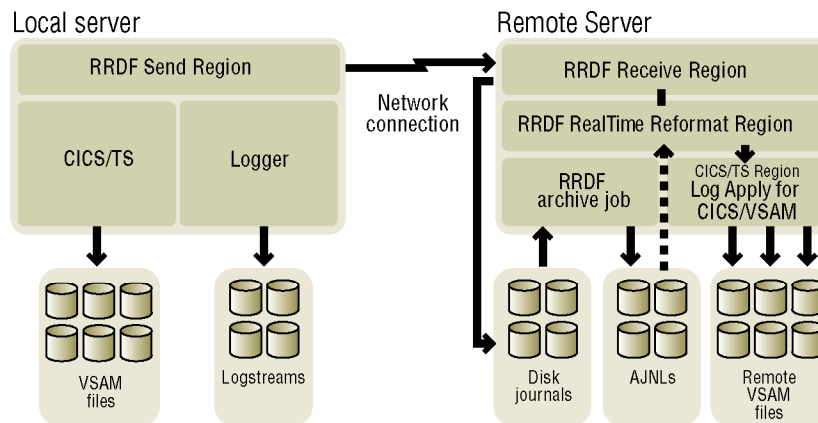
Local server

RRDF Send Region

CICS/TS

Logger

VSAM files

Logstreams

Network connection

Remote Server

RRDF Receive Region

RRDF RealTime Reformat Region

RRDF archive job

CICS/TS Region Log Apply for CICS/VSAM

Disk journals

AJNLs

Remote VSAM files